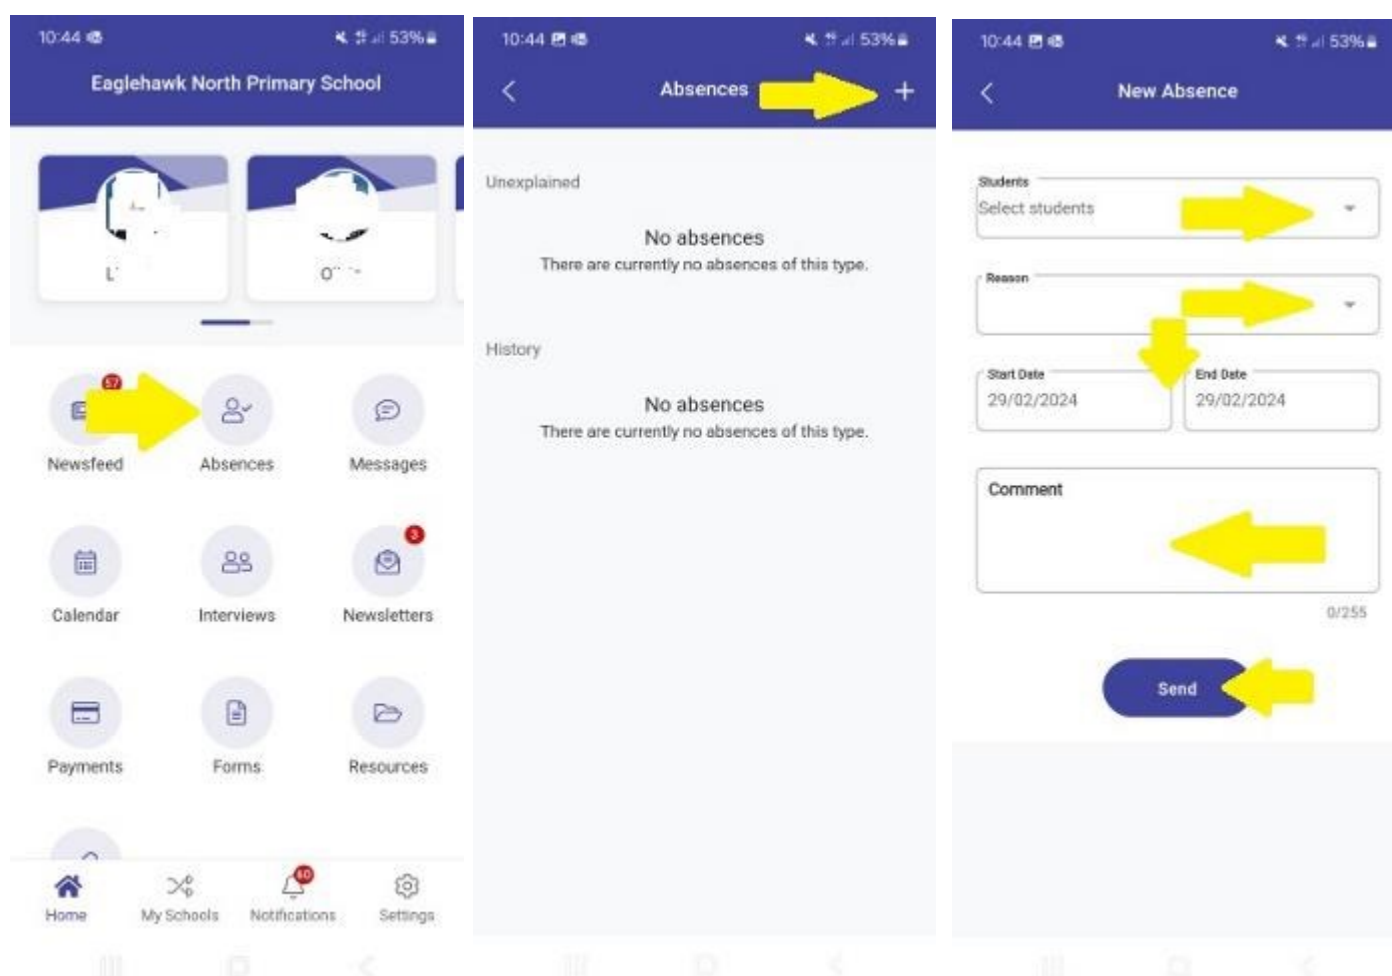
10:44 53%

Eaglehawk North Primary School

L

O

57

Newsfeed

Absences

Messages

Calendar

Interviews

3

Newsletters

Payments

Forms

Resources

Home

My Schools

60

Notifications

Settings

10:44 53%

Absences

+

Unexplained

No absences

There are currently no absences of this type.

History

No absences

There are currently no absences of this type.

10:44 53%

New Absence

Students

Select students

Reason

Start Date

29/02/2024

End Date

29/02/2024

Comment

0/255

Send